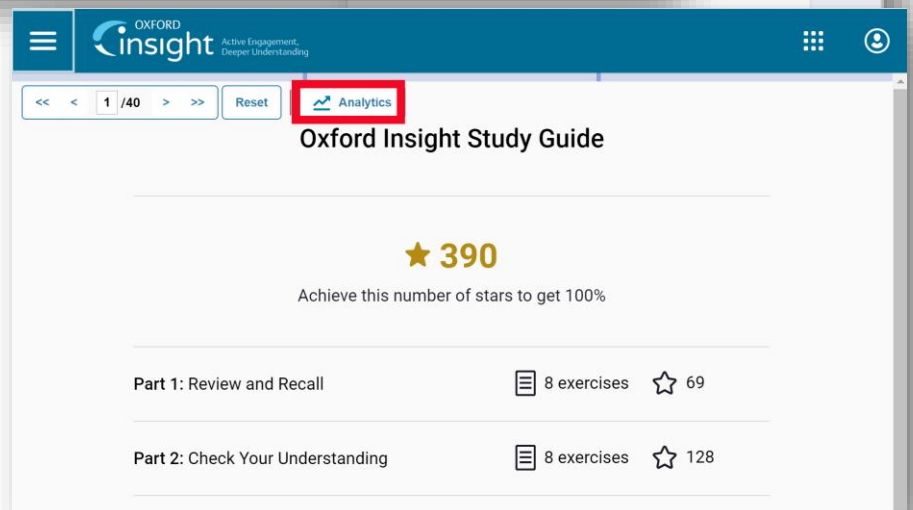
OXFORD
insight Active Engagement, Deeper Understanding

<< < 1 /40 > >> Reset

Analytics

Oxford Insight Study Guide

390

Achieve this number of stars to get 100%

Part 1: Review and Recall 8 exercises 69

Part 2: Check Your Understanding 8 exercises 128